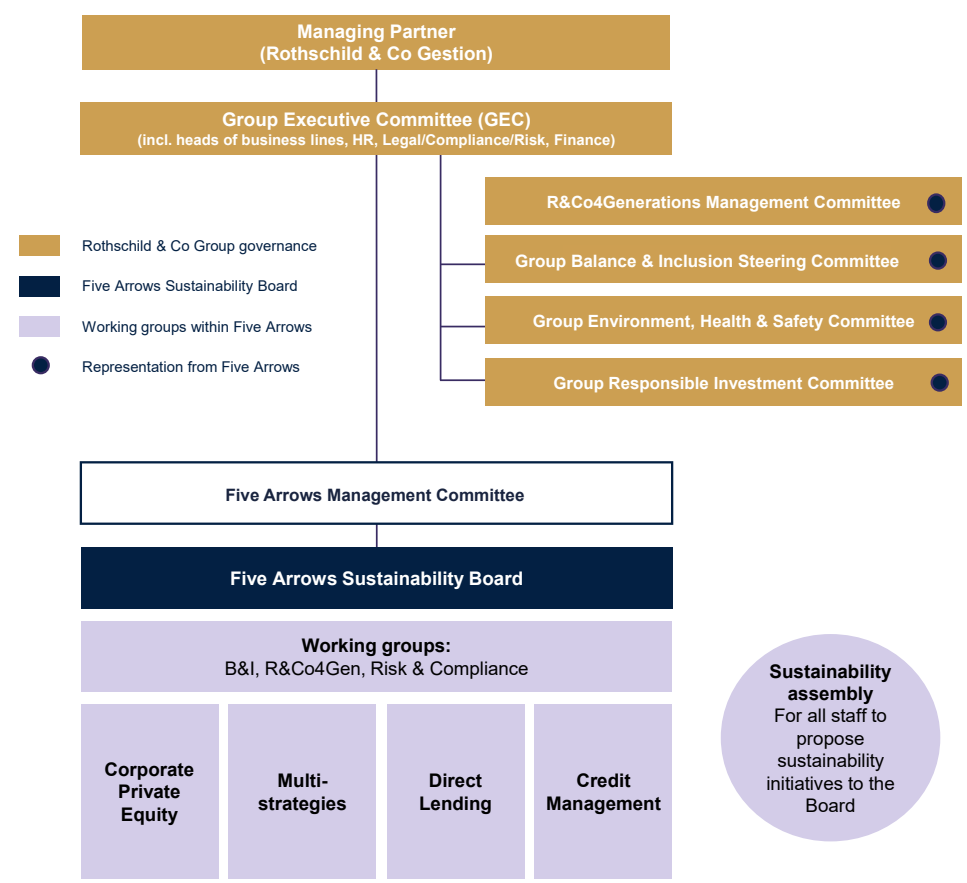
Managing Partner
(Rothschild & Co Gestion)

Group Executive Committee (GEC)
(incl. heads of business lines, HR, Legal/Compliance/Risk, Finance)

R&Co4Generations Management Committee

Group Balance & Inclusion Steering Committee

Group Environment, Health & Safety Committee

Group Responsible Investment Committee

Rothschild & Co Group governance

Five Arrows Sustainability Board

Working groups within Five Arrows

Representation from Five Arrows

Five Arrows Management Committee

Five Arrows Sustainability Board

Working groups:
B&I, R&Co4Gen, Risk & Compliance

Corporate Private Equity

Multi-strategies

Direct Lending

Credit Management

Sustainability assembly
For all staff to propose sustainability initiatives to the Board